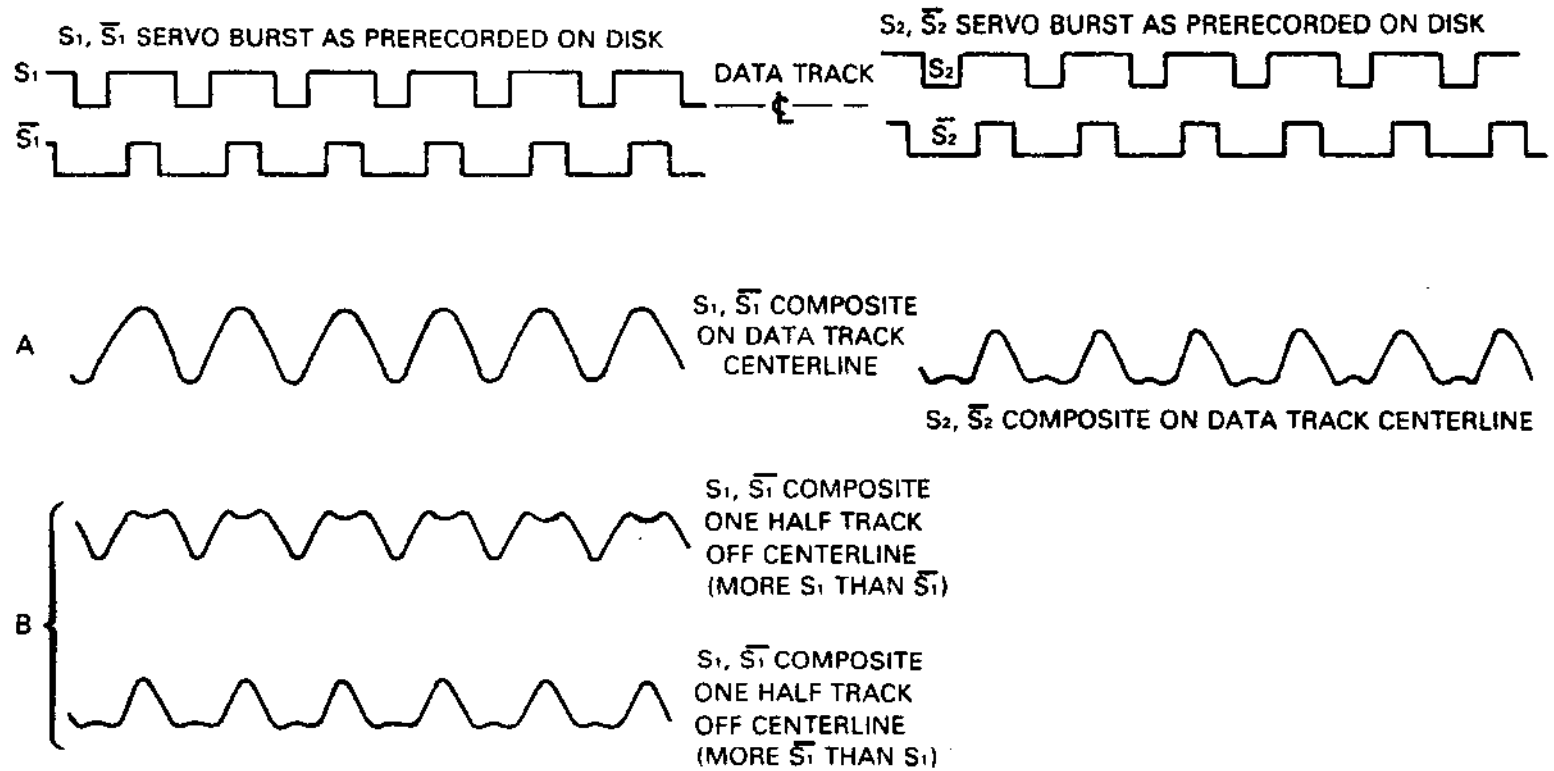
$S_1$, $\overline{S_1}$ SERVO BURST AS PRERECORDED ON DISK

$S_1$

$\overline{S_1}$

DATA TRACK
℄

$S_2$, $\overline{S_2}$ SERVO BURST AS PRERECORDED ON DISK

$S_2$

$\overline{S_2}$

A

$S_1$, $\overline{S_1}$ COMPOSITE ON DATA TRACK CENTERLINE

$S_2$, $\overline{S_2}$ COMPOSITE ON DATA TRACK CENTERLINE

B

$S_1$, $\overline{S_1}$ COMPOSITE ONE HALF TRACK OFF CENTERLINE (MORE $S_1$ THAN $\overline{S_1}$)

$S_1$, $\overline{S_1}$ COMPOSITE ONE HALF TRACK OFF CENTERLINE (MORE $\overline{S_1}$ THAN $S_1$)